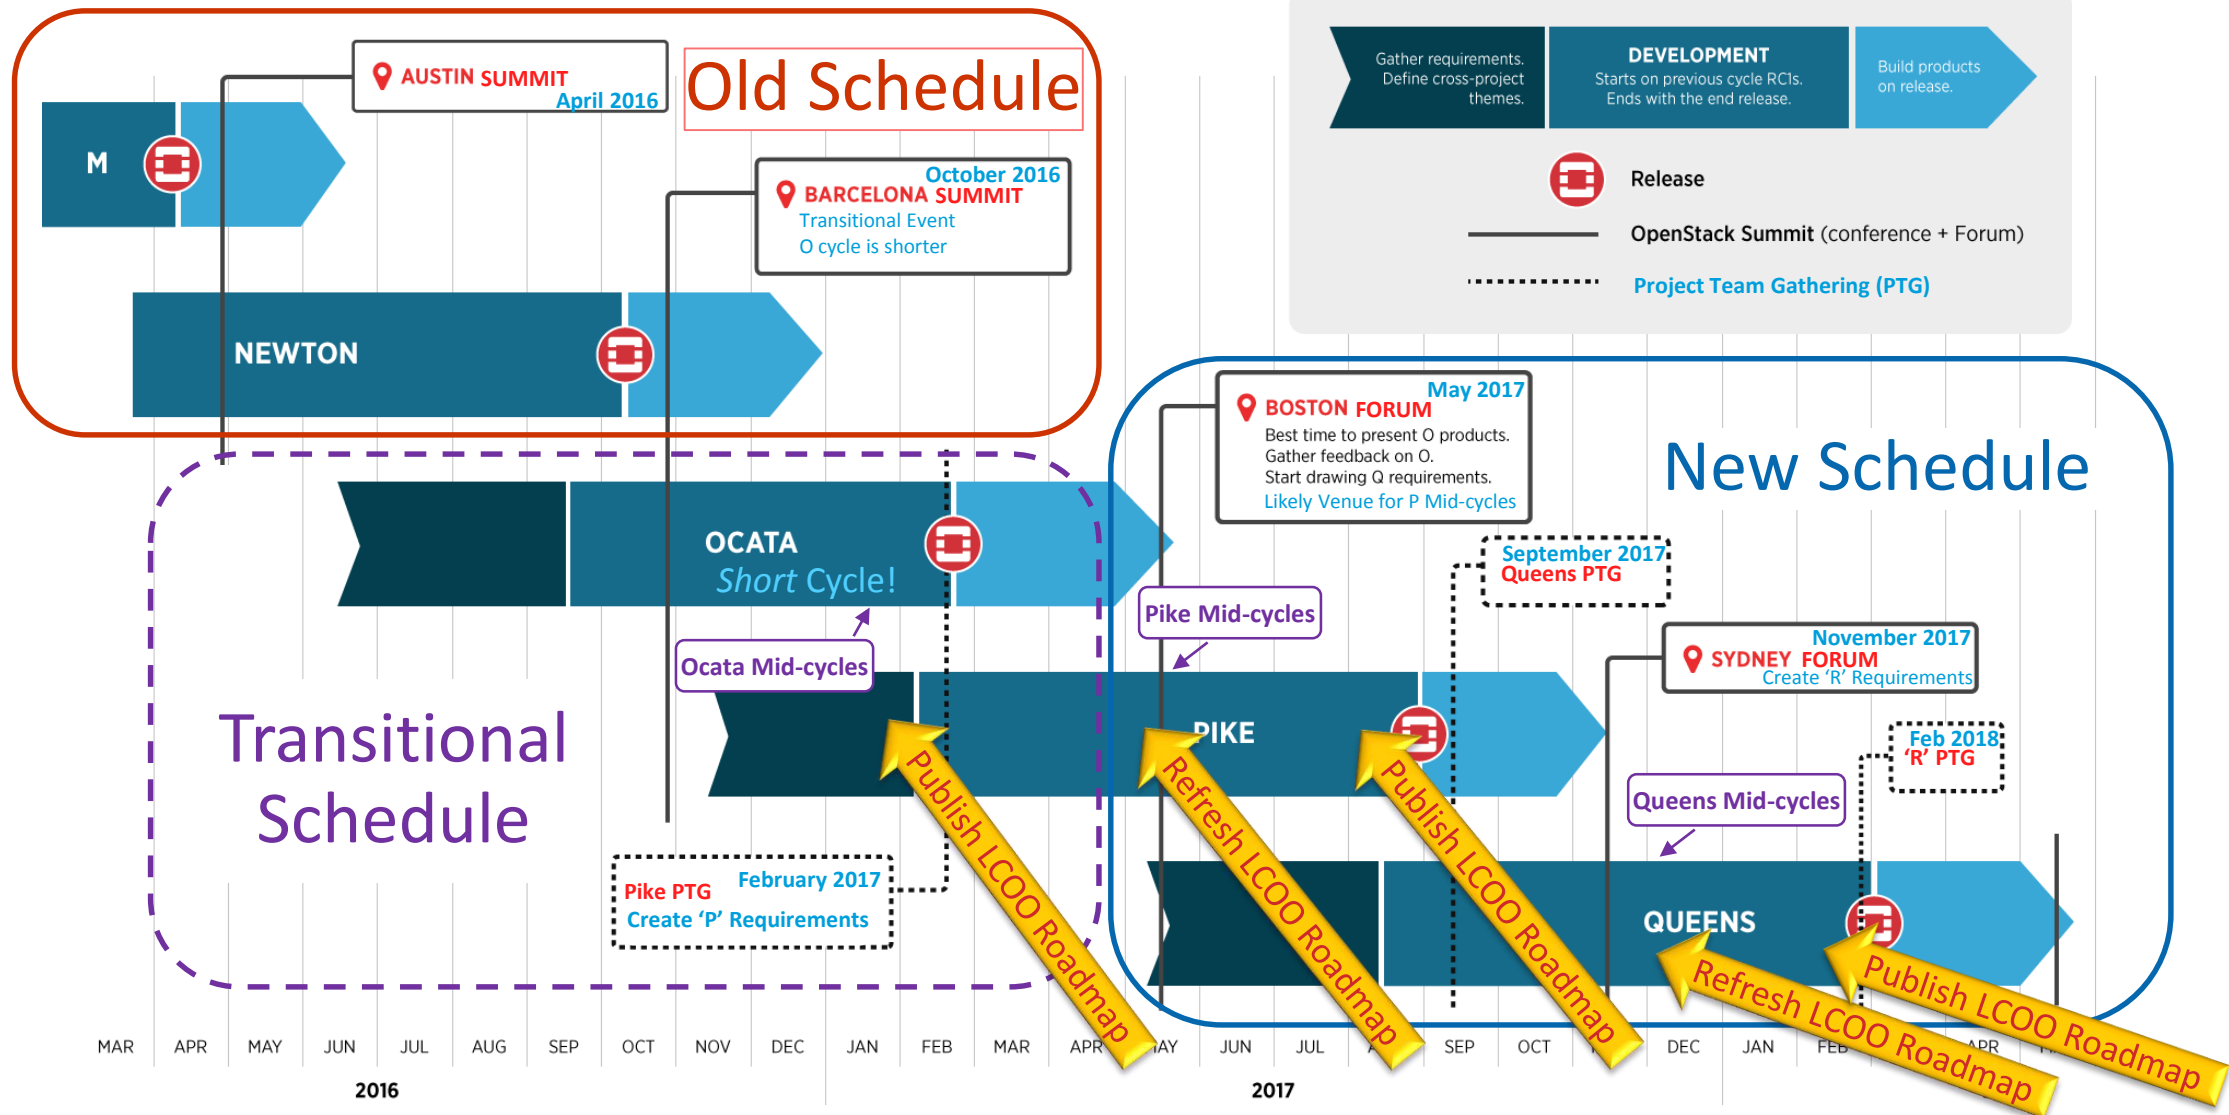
Old Schedule

AUSTIN SUMMIT
April 2016

M

October 2016
BARCELONA SUMMIT
Transitional Event
O cycle is shorter

NEWTON

Gather requirements. Define cross-project themes.

DEVELOPMENT
Starts on previous cycle RC1s. Ends with the end release.

Build products on release.

Release

OpenStack Summit (conference + Forum)

Project Team Gathering (PTG)

May 2017
BOSTON FORUM
Best time to present O products.
Gather feedback on O.
Start drawing Q requirements.
Likely Venue for P Mid-cycles

New Schedule

OCATA
Short Cycle!

September 2017
Queens PTG

Pike Mid-cycles

Ocata Mid-cycles

November 2017
SYDNEY FORUM
Create 'R' Requirements

Transitional Schedule

PIKE

Feb 2018
'R' PTG

Queens Mid-cycles

Publish LCOO Roadmap

Refresh LCOO Roadmap

Publish LCOO Roadmap

Pike PTG
February 2017
Create 'P' Requirements

QUEENS

Refresh LCOO Roadmap

Publish LCOO Roadmap

MAR APR MAY JUN JUL AUG SEP OCT NOV DEC JAN FEB MAR APR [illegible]AY JUN JUL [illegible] SEP OCT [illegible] DEC JAN FEB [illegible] APR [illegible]

2016

2017